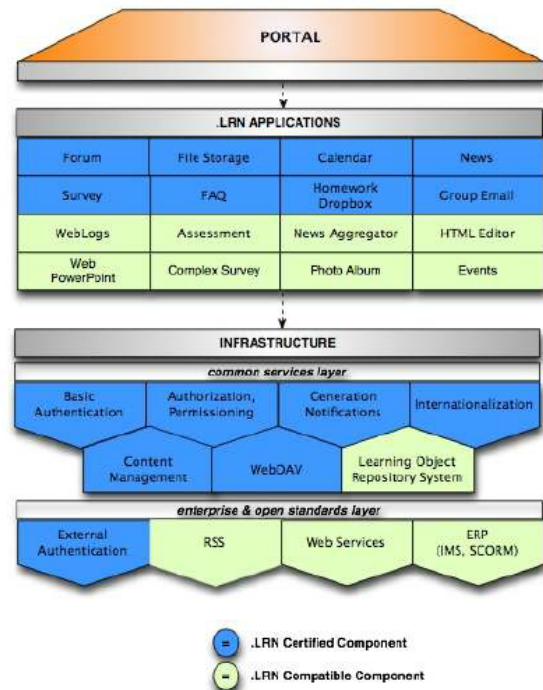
PORTAL

.LRN APPLICATIONS

| Forum | File Storage | Calendar | News |
|---|---|---|---|
| Survey | FAQ | Homework Dropbox | Group Email |
| WebLogs | Assessment | News Aggregator | HTML Editor |
| Web PowerPoint | Complex Survey | Photo Album | Events |

INFRASTRUCTURE

common services layer

Basic Authentication

Authorization, Permissioning

Generation Notifications

Internationalization

Content Management

WebDAV

Learning Object Repository System

enterprise & open standards layer

External Authentication

RSS

Web Services

ERP (IMS, SCORM)

= .LRN Certified Component

= .LRN Compatible Component